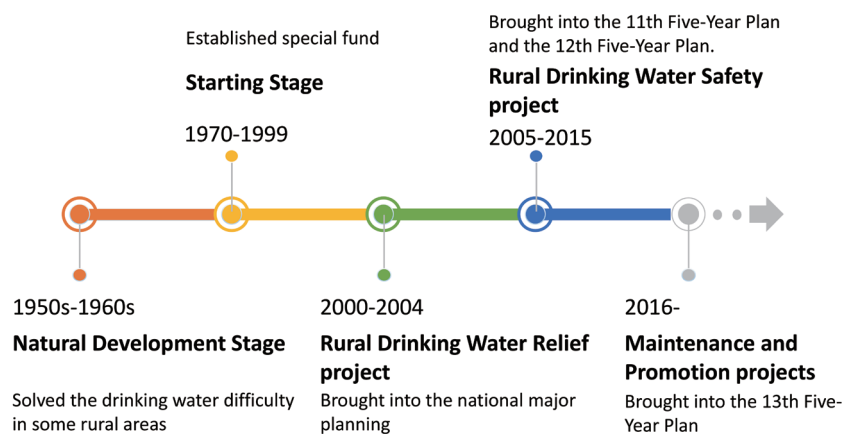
Established special fund

Starting Stage

1970-1999

Brought into the 11th Five-Year Plan and the 12th Five-Year Plan.

Rural Drinking Water Safety project

2005-2015

1950s-1960s

Natural Development Stage

Solved the drinking water difficulty in some rural areas

2000-2004

Rural Drinking Water Relief project

Brought into the national major planning

2016-

Maintenance and Promotion projects

Brought into the 13th Five-Year Plan